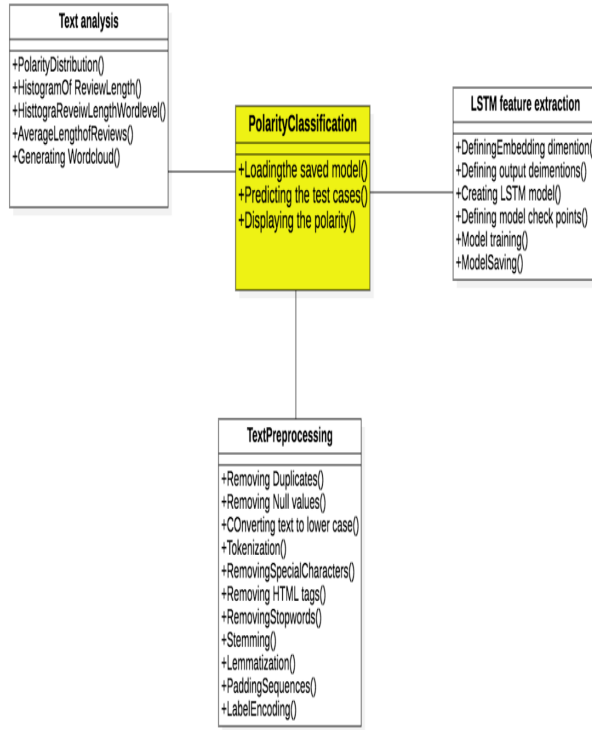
Text analysis

+PolarityDistribution()
+HistogramOf ReviewLength()
+HisttograReveiwLengthWordlevel()
+AverageLengthofReviews()
+Generating Wordcloud()

PolarityClassification

+Loadingthe saved model()
+Predicting the test cases()
+Displaying the polarity()

LSTM feature extraction

+DefiningEmbedding dimention(
+Defining output deimentions()
+Creating LSTM model()
+Defining model check points()
+Model training()
+ModelSaving()

TextPreprocessing

+Removing Duplicates()
+Removing Null values()
+COnverting text to lower case()
+Tokenization()
+RemovingSpecialCharacters()
+Removing HTML tags()
+RemovingStopwords()
+Stemming()
+Lemmatization()
+PaddingSequences()
+LabelEncoding()